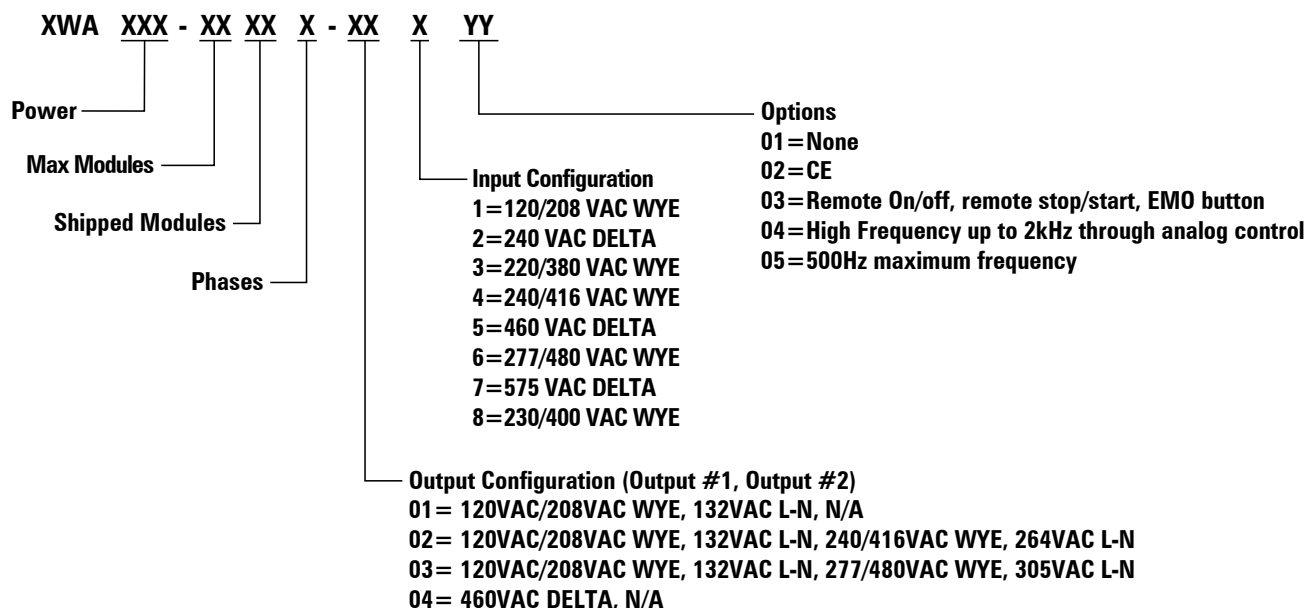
XWA XXX - XX XX X - XX X YY

Power

Max Modules

Shipped Modules

Phases

Input Configuration
1=120/208 VAC WYE
2=240 VAC DELTA
3=220/380 VAC WYE
4=240/416 VAC WYE
5=460 VAC DELTA
6=277/480 VAC WYE
7=575 VAC DELTA
8=230/400 VAC WYE

Options
01=None
02=CE
03=Remote On/off, remote stop/start, EMO button
04=High Frequency up to 2kHz through analog control
05=500Hz maximum frequency

Output Configuration (Output #1, Output #2)
01= 120VAC/208VAC WYE, 132VAC L-N, N/A
02= 120VAC/208VAC WYE, 132VAC L-N, 240/416VAC WYE, 264VAC L-N
03= 120VAC/208VAC WYE, 132VAC L-N, 277/480VAC WYE, 305VAC L-N
04= 460VAC DELTA, N/A